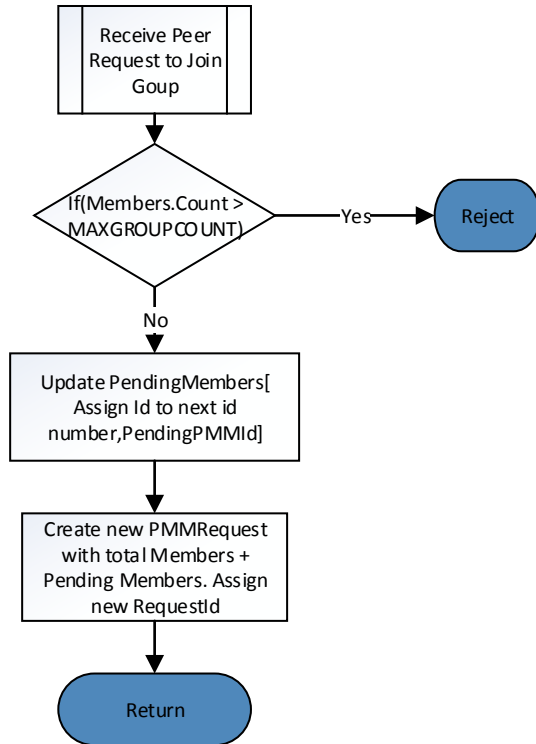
Receive Peer Request to Join Goup

If(Members.Count > MAXGROUPCOUNT)

Yes

Reject

No

Update PendingMembers[ Assign Id to next id number,PendingPMMId]

Create new PMMRequest with total Members + Pending Members. Assign new RequestId

Return